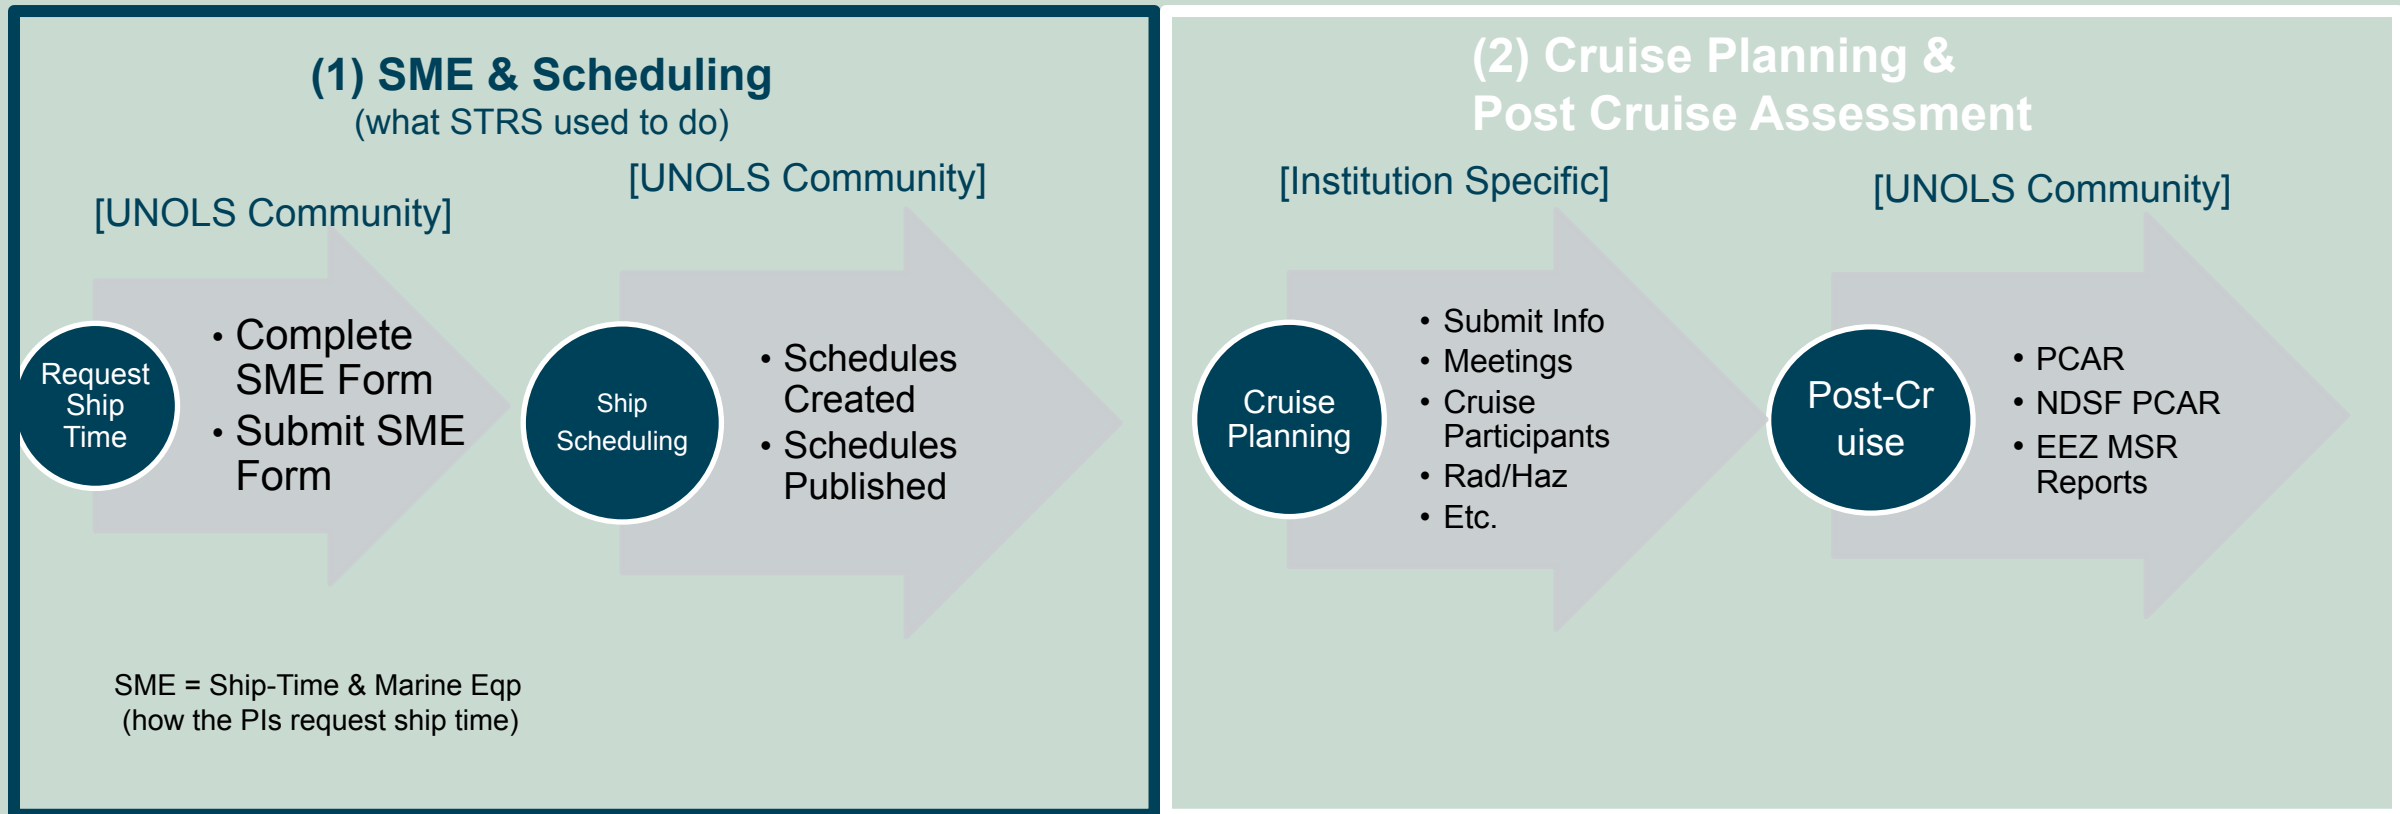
(1) SME & Scheduling
(what STRS used to do)

[UNOLS Community]

[UNOLS Community]

Request Ship Time

• Complete SME Form
• Submit SME Form

Ship Scheduling

• Schedules Created
• Schedules Published

SME = Ship-Time & Marine Eqp
(how the PIs request ship time)

(2) Cruise Planning &
Post Cruise Assessment

[Institution Specific]

[UNOLS Community]

Cruise Planning

• Submit Info
• Meetings
• Cruise Participants
• Rad/Haz
• Etc.

Post-Cr uise

• PCAR
• NDSF PCAR
• EEZ MSR Reports